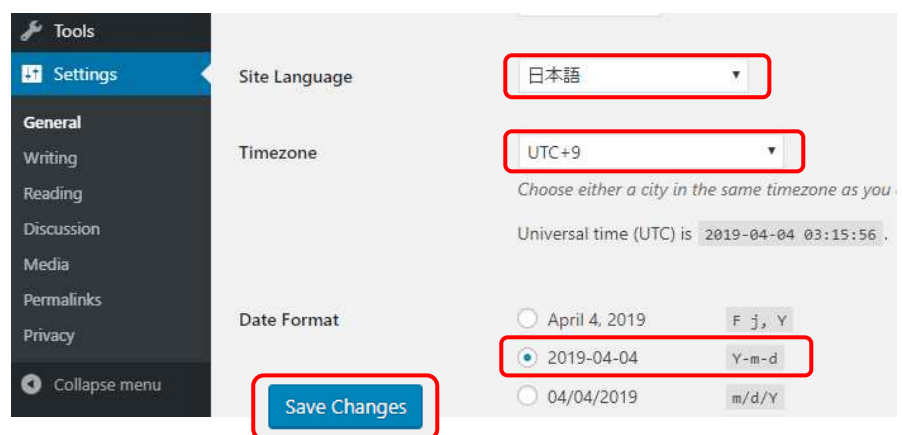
Tools
Settings
General
Writing
Reading
Discussion
Media
Permalinks
Privacy
Collapse menu

Site Language
日本語

Timezone
UTC+9
Choose either a city in the same timezone as you

Universal time (UTC) is 2019-04-04 03:15:56 .

Date Format
April 4, 2019 F j, Y
2019-04-04 Y-m-d
04/04/2019 m/d/Y

Save Changes